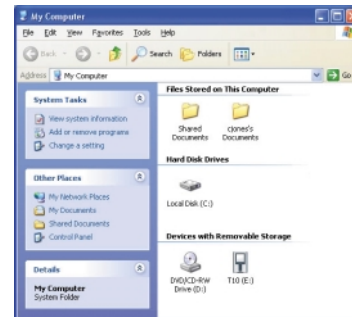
My Computer

File Edit View Favorites Tools Help

Back Search Folders

Address My Computer Go

System Tasks

View system information

Add or remove programs

Change a setting

Other Places

My Network Places

My Documents

Shared Documents

Control Panel

Details

My Computer
System Folder

Files Stored on This Computer

Shared Documents

cjones's Documents

Hard Disk Drives

Local Disk (C:)

Devices with Removable Storage

DVD/CD-RW Drive (D:)

T10 (E:)